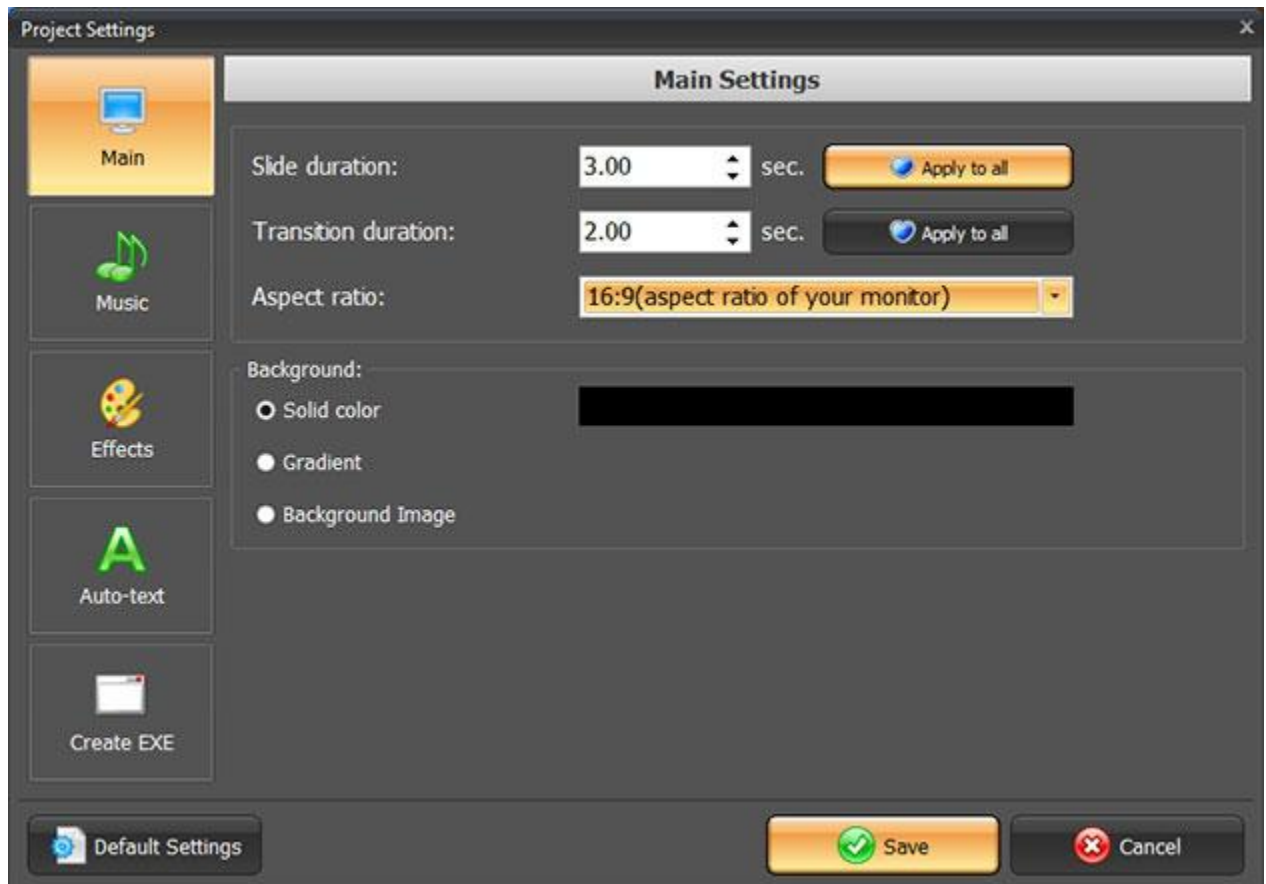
Project Settings
×

Main
Music
Effects
Auto-text
Create EXE

Main Settings

Slide duration: 3.00 sec. Apply to all
Transition duration: 2.00 sec. Apply to all
Aspect ratio: 16:9(aspect ratio of your monitor)

Background:
Solid color
Gradient
Background Image

Default Settings
Save
Cancel